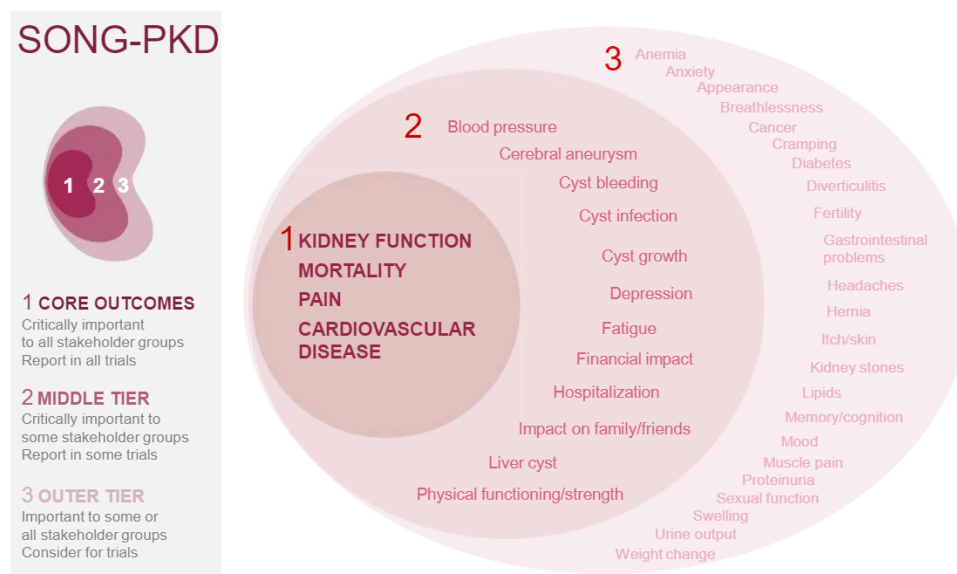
SONG-PKD

1 2 3

1 CORE OUTCOMES
Critically important to all stakeholder groups
Report in all trials

2 MIDDLE TIER
Critically important to some stakeholder groups
Report in some trials

3 OUTER TIER
Important to some or all stakeholder groups
Consider for trials

1 KIDNEY FUNCTION
MORTALITY
PAIN
CARDIOVASCULAR DISEASE

2 Blood pressure
Cerebral aneurysm
Cyst bleeding
Cyst infection
Cyst growth
Depression
Fatigue
Financial impact
Hospitalization
Impact on family/friends
Liver cyst
Physical functioning/strength

3 Anemia
Anxiety
Appearance
Breathlessness
Cancer
Cramping
Diabetes
Diverticulitis
Fertility
Gastrointestinal problems
Headaches
Hernia
Itch/skin
Kidney stones
Lipids
Memory/cognition
Mood
Muscle pain
Proteinuria
Sexual function
Swelling
Urine output
Weight change